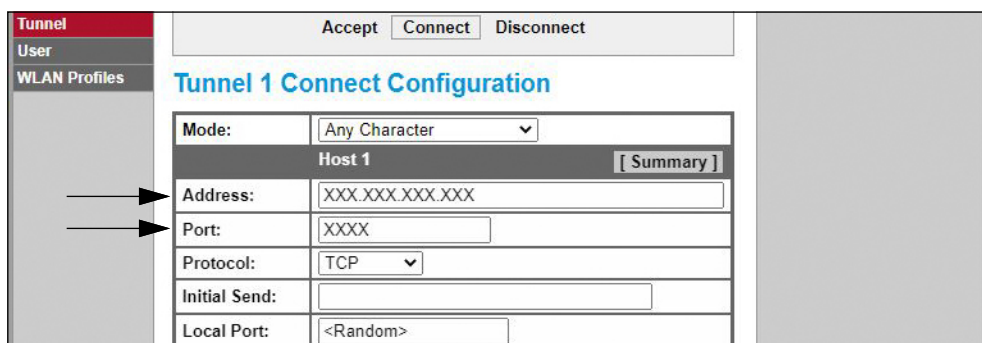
Tunnel
User
WLAN Profiles

Accept Connect Disconnect

Tunnel 1 Connect Configuration

| Mode: | Any Character |
|---|---|
| | Host 1 [ Summary ] |
| Address: | XXX.XXX.XXX.XXX |
| Port: | XXXX |
| Protocol: | TCP |
| Initial Send: | |
| Local Port: | <Random> |